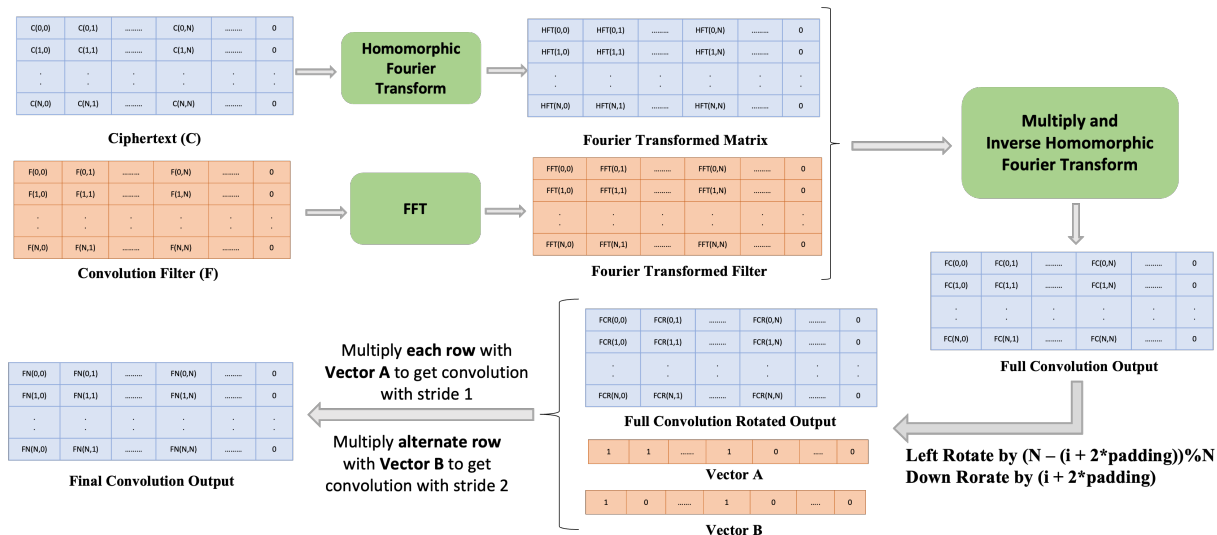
| C(0,0) | C(0,1) | ......... | C(0,N) | ......... | 0 |
|---|---|---|---|---|---|
| C(1,0) | C(1,1) | ......... | C(1,N) | ......... | 0 |
| . | . | . | . | . | . |
| C(N,0) | C(N,1) | ......... | C(N,N) | ......... | 0 |

Ciphertext (C)

Homomorphic Fourier Transform

| HFT(0,0) | HFT(0,1) | ......... | HFT(0,N) | ......... | 0 |
|---|---|---|---|---|---|
| HFT(1,0) | HFT(1,1) | ......... | HFT(1,N) | ......... | 0 |
| . | . | . | . | . | . |
| HFT(N,0) | HFT(N,1) | ......... | HFT(N,N) | ......... | 0 |

Fourier Transformed Matrix

| F(0,0) | F(0,1) | ......... | F(0,N) | ......... | 0 |
|---|---|---|---|---|---|
| F(1,0) | F(1,1) | ......... | F(1,N) | ......... | 0 |
| . | . | . | . | . | . |
| F(N,0) | F(N,1) | ......... | F(N,N) | ......... | 0 |

Convolution Filter (F)

FFT

| FFT(0,0) | FFT(0,1) | ......... | FFT(0,N) | ......... | 0 |
|---|---|---|---|---|---|
| FFT(1,0) | FFT(1,1) | ......... | FFT(1,N) | ......... | 0 |
| . | . | . | . | . | . |
| FFT(N,0) | FFT(N,1) | ......... | FFT(N,N) | ......... | 0 |

Fourier Transformed Filter

Multiply and Inverse Homomorphic Fourier Transform

| FC(0,0) | FC(0,1) | ......... | FC(0,N) | ......... | 0 |
|---|---|---|---|---|---|
| FC(1,0) | FC(1,1) | ......... | FC(1,N) | ......... | 0 |
| . | . | . | . | . | . |
| FC(N,0) | FC(N,1) | ......... | FC(N,N) | ......... | 0 |

Full Convolution Output

Left Rotate by (N – (i + 2*padding))%N
Down Rorate by (i + 2*padding)

| FCR(0,0) | FCR(0,1) | ......... | FCR(0,N) | ......... | 0 |
|---|---|---|---|---|---|
| FCR(1,0) | FCR(1,1) | ......... | FCR(1,N) | ......... | 0 |
| . | . | . | . | . | . |
| FCR(N,0) | FCR(N,1) | ......... | FCR(N,N) | ......... | 0 |

Full Convolution Rotated Output

| 1 | 1 | ....... | 1 | 0 | ..... | 0 |
|---|---|---|---|---|---|---|

Vector A

| 1 | 0 | ....... | 1 | 0 | ..... | 0 |
|---|---|---|---|---|---|---|

Vector B

Multiply each row with Vector A to get convolution with stride 1

Multiply alternate row with Vector B to get convolution with stride 2

| FN(0,0) | FN(0,1) | ......... | FN(0,N) | ......... | 0 |
|---|---|---|---|---|---|
| FN(1,0) | FN(1,1) | ......... | FN(1,N) | ......... | 0 |
| . | . | . | . | . | . |
| FN(N,0) | FN(N,1) | ......... | FN(N,N) | ......... | 0 |

Final Convolution Output